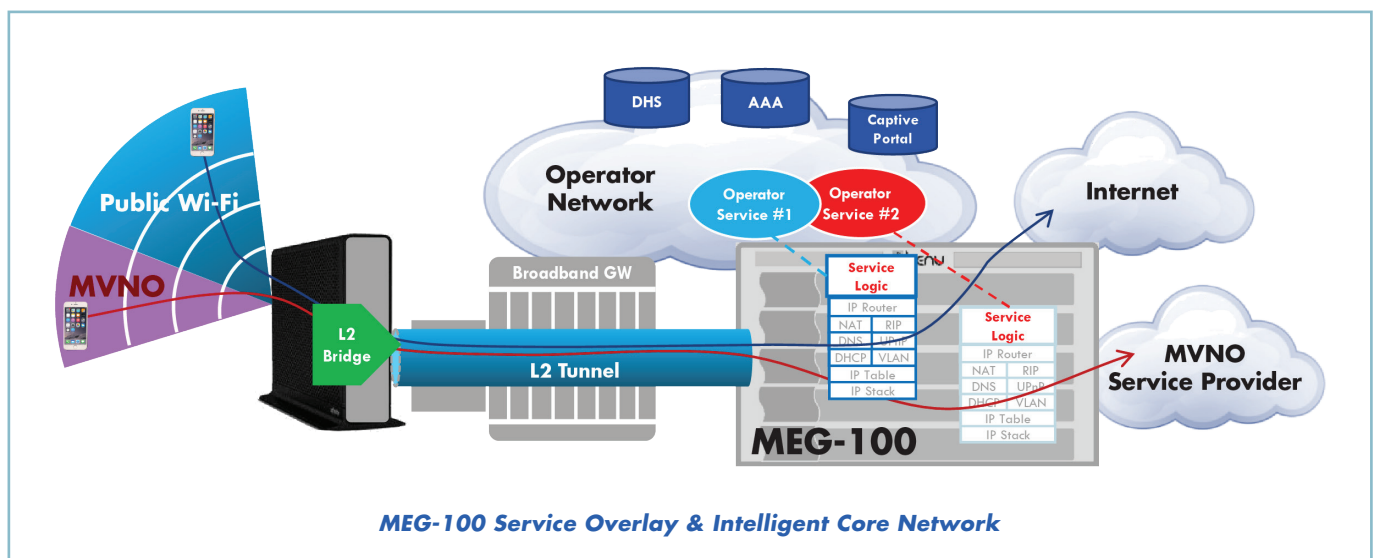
DHS

AAA

Captive Portal

Operator Network

Operator Service #1

Operator Service #2

Internet

Public Wi-Fi

MVNO

L2 Bridge

Broadband GW

L2 Tunnel

Service Logic

IP Router

NAT | RIP

DNS | UPnP

DHCP | VLAN

IP Table

IP Stack

Service Logic

IP Router

NAT | RIP

DNS | UPnP

DHCP | VLAN

IP Table

IP Stack

MEG-100

MVNO Service Provider

MEG-100 Service Overlay & Intelligent Core Network